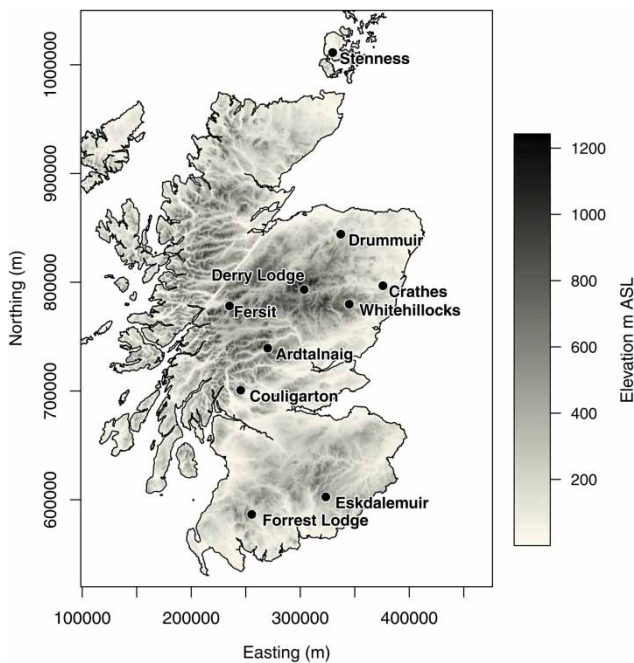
Stenness
Drummuir
Derry Lodge
Crathes
Fersit
Whitehillocks
Ardtalnaig
Couligarton
Eskdalemuir
Forrest Lodge

1000000
900000
800000
700000
600000
Northing (m)

100000
200000
300000
400000
Easting (m)

1200
1000
800
600
400
200
Elevation m ASL